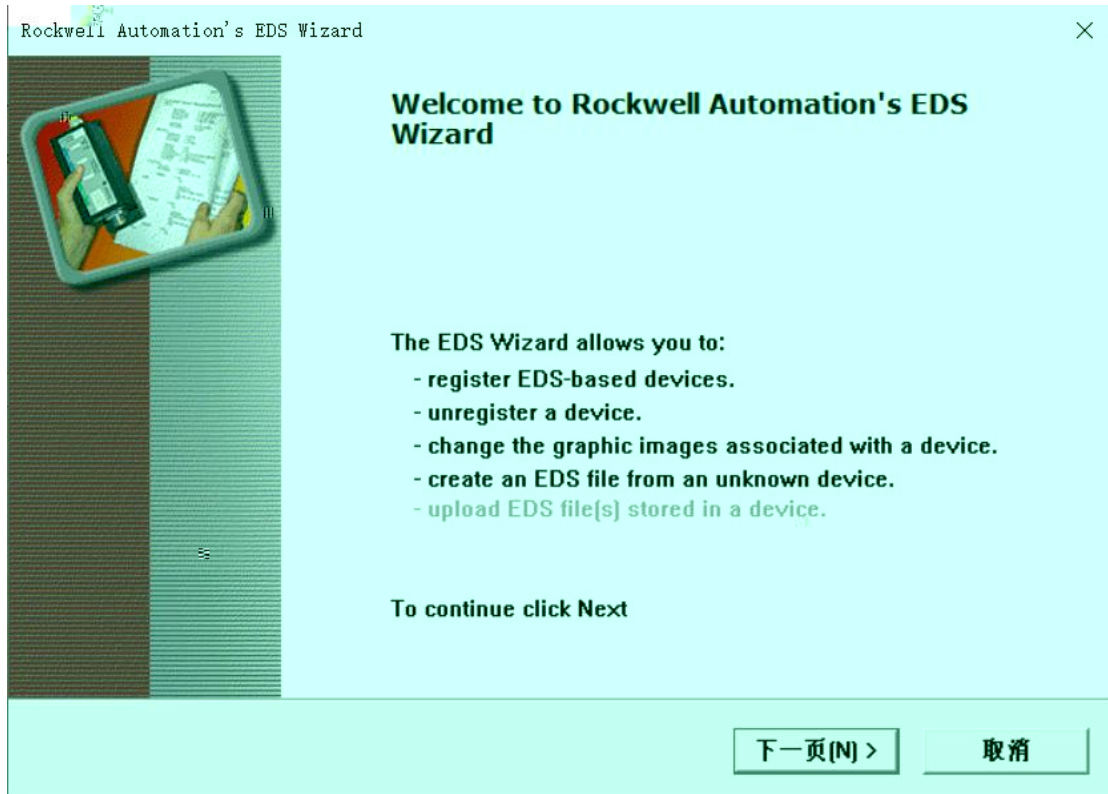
Rockwell Automation's EDS Wizard

×

Welcome to Rockwell Automation's EDS Wizard

The EDS Wizard allows you to:
- register EDS-based devices.
- unregister a device.
- change the graphic images associated with a device.
- create an EDS file from an unknown device.
- upload EDS file(s) stored in a device.

To continue click Next

下一页(N) >

取消